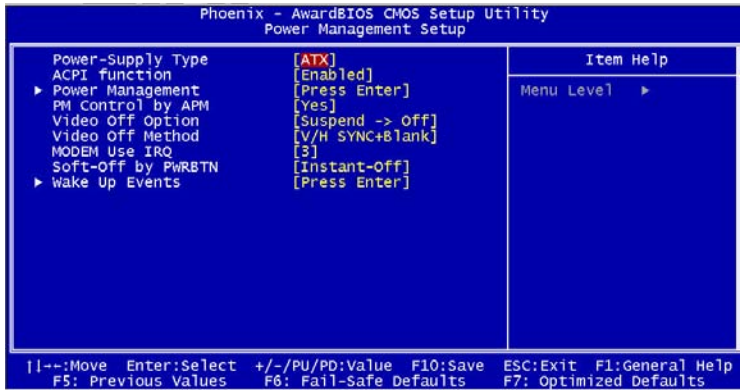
Phoenix - AwardBIOS CMOS Setup Utility
Power Management Setup

| | | |
|---|---|---|
| Power-Supply Type | [ATX] | Item Help |
| ACPI function | [Enabled] | |
| ► Power Management | [Press Enter] | Menu Level ► |
| PM Control by APM | [Yes] | |
| Video Off Option | [Suspend -> Off] | |
| Video Off Method | [V/H SYNC+Blank] | |
| MODEM Use IRQ | [3] | |
| Soft-Off by PWRBTN | [Instant-Off] | |
| ► Wake Up Events | [Press Enter] | |

↑↓→←:Move Enter:Select +/-/PU/PD:Value F10:Save ESC:Exit F1:General Help
F5: Previous Values F6: Fail-Safe Defaults F7: Optimized Defaults